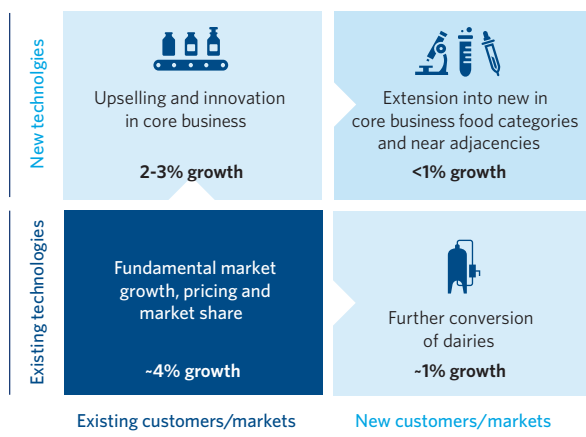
New technologies

Upselling and innovation in core business

2-3% growth

Extension into new in core business food categories and near adjacencies

<1% growth

Existing technologies

Fundamental market growth, pricing and market share

~4% growth

Further conversion of dairies

~1% growth

Existing customers/markets

New customers/markets